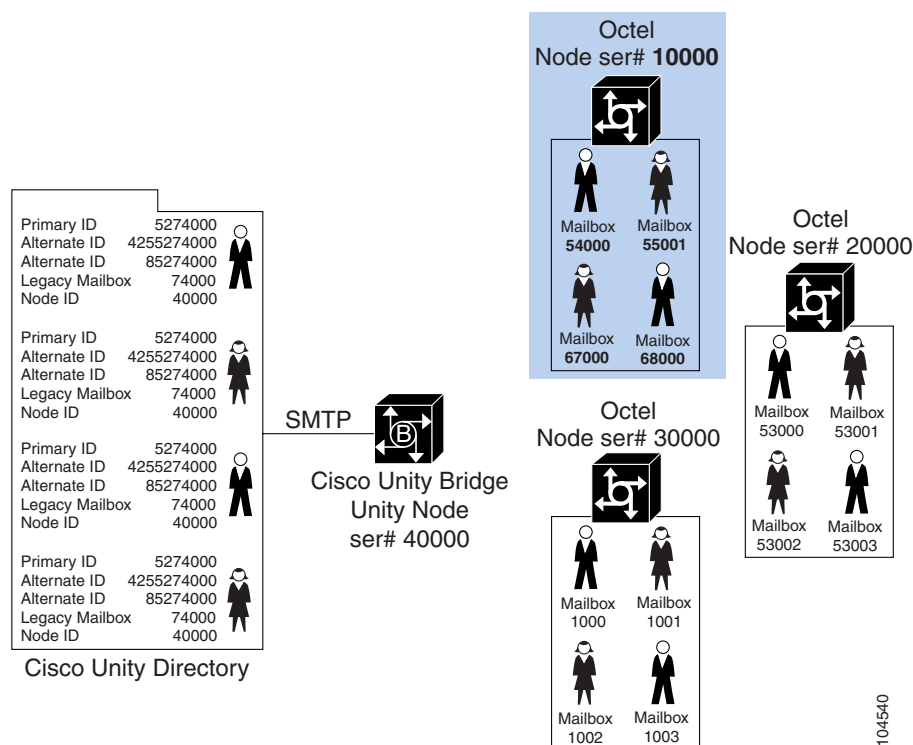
Octel
Node ser# **10000**

Mailbox **54000**
Mailbox **55001**
Mailbox **67000**
Mailbox **68000**

Primary ID 5274000
Alternate ID 4255274000
Alternate ID 85274000
Legacy Mailbox 74000
Node ID 40000

Primary ID 5274000
Alternate ID 4255274000
Alternate ID 85274000
Legacy Mailbox 74000
Node ID 40000

Primary ID 5274000
Alternate ID 4255274000
Alternate ID 85274000
Legacy Mailbox 74000
Node ID 40000

Primary ID 5274000
Alternate ID 4255274000
Alternate ID 85274000
Legacy Mailbox 74000
Node ID 40000

Cisco Unity Directory

SMTP

Cisco Unity Bridge
Unity Node
ser# 40000

Octel
Node ser# 20000

Mailbox 53000
Mailbox 53001
Mailbox 53002
Mailbox 53003

Octel
Node ser# 30000

Mailbox 1000
Mailbox 1001
Mailbox 1002
Mailbox 1003

104540